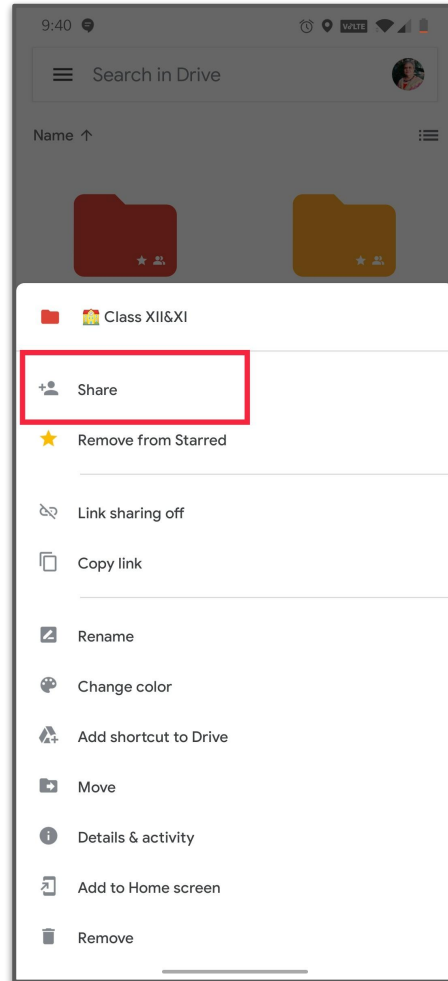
9:40 VoLTE

Search in Drive

Name ↑

🏫 Class XII&XI

Share

Remove from Starred

Link sharing off

Copy link

Rename

Change color

Add shortcut to Drive

Move

Details & activity

Add to Home screen

Remove